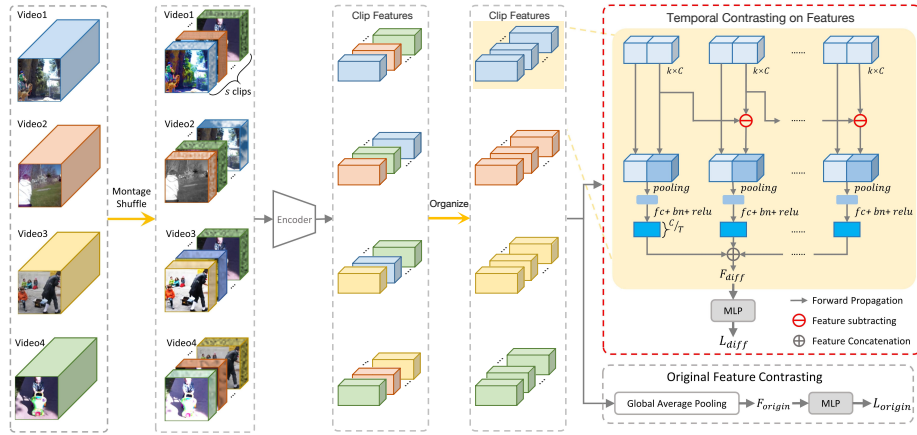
Video1

Video2

Video3

Video4

Montage Shuffle

Video1

s clips

Video2

Video3

Video4

Encoder

Clip Features

Organize

Clip Features

Temporal Contrasting on Features

$k\times C$

$k\times C$

......

$k\times C$

......

......

pooling

pooling

pooling

$fc+bn+relu$

$fc+bn+relu$

$fc+bn+relu$

$C/_T$

......

......

$F_{diff}$

MLP

$L_{diff}$

Forward Propagation

Feature subtracting

Feature Concatenation

Original Feature Contrasting

Global Average Pooling

$F_{origin}$

MLP

$L_{origin}$